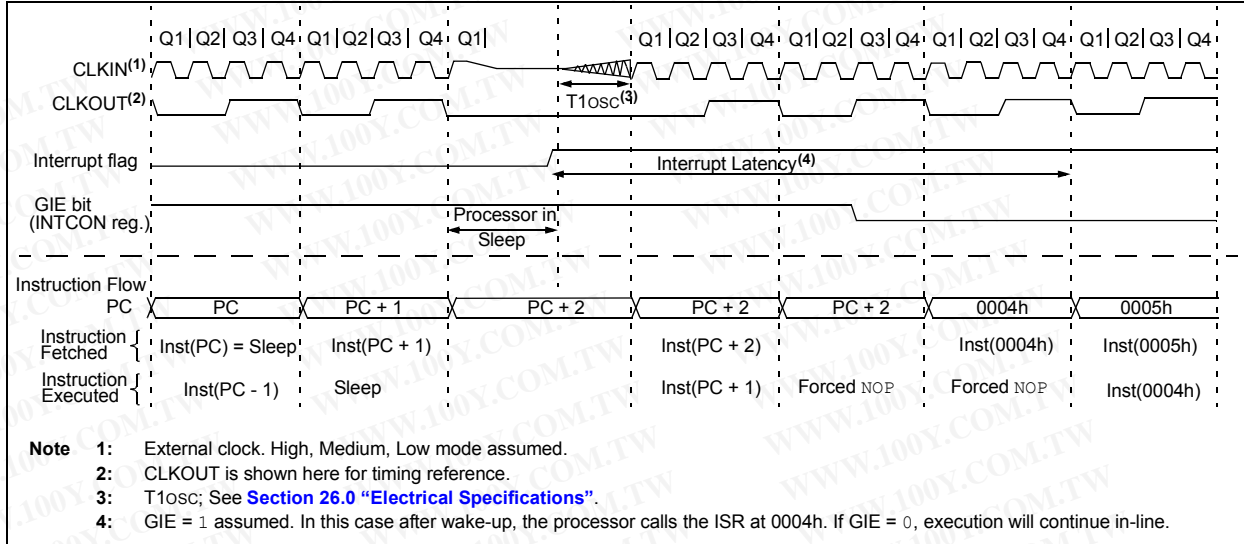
Q1 | Q2 | Q3 | Q4 | Q1 | Q2 | Q3 | Q4 | Q1 | Q1 | Q2 | Q3 | Q4 | Q1 | Q2 | Q3 | Q4 | Q1 | Q2 | Q3 | Q4 | Q1 | Q2 | Q3 | Q4

CLKIN$^{(1)}$

CLKOUT$^{(2)}$

T1OSC$^{(3)}$

Interrupt flag

Interrupt Latency$^{(4)}$

GIE bit (INTCON reg.)

Processor in Sleep

Instruction Flow

PC | PC | PC + 1 | PC + 2 | PC + 2 | PC + 2 | 0004h | 0005h

Instruction Fetched | Inst(PC) = Sleep | Inst(PC + 1) | Inst(PC + 2) | Inst(0004h) | Inst(0005h)

Instruction Executed | Inst(PC - 1) | Sleep | Inst(PC + 1) | Forced NOP | Forced NOP | Inst(0004h)

Note 1: External clock. High, Medium, Low mode assumed.
2: CLKOUT is shown here for timing reference.
3: T1OSC; See Section 26.0 "Electrical Specifications".
4: GIE = 1 assumed. In this case after wake-up, the processor calls the ISR at 0004h. If GIE = 0, execution will continue in-line.

WWW.100Y.COM.TW